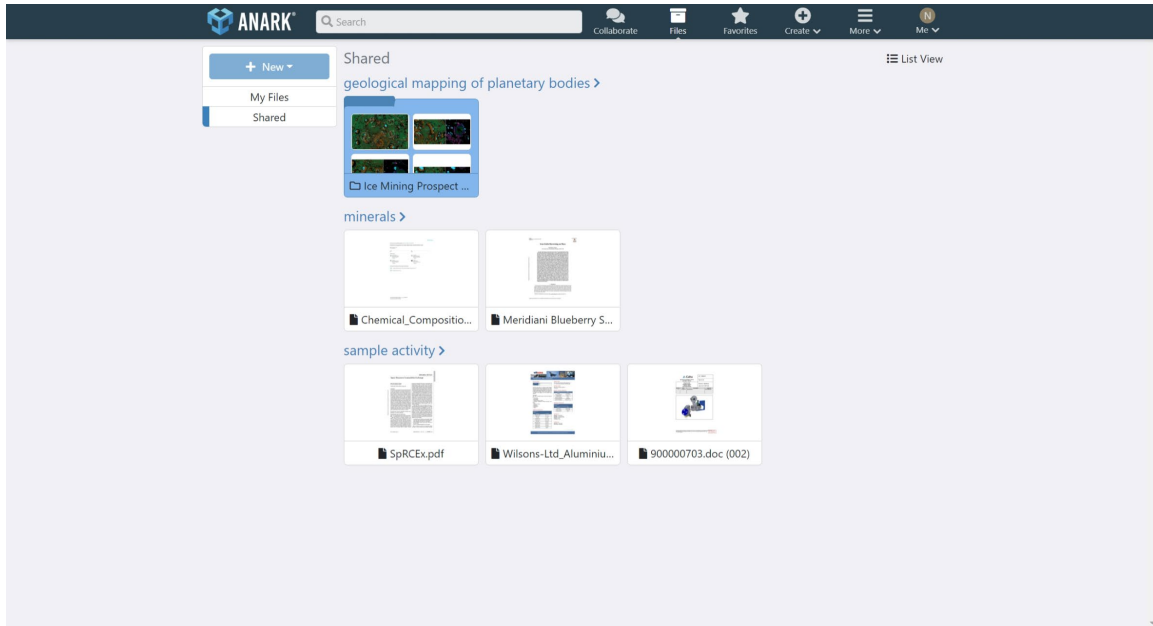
ANARK®

Search

Collaborate

Files

Favorites

Create

More

N

Me

+ New

My Files

Shared

Shared

List View

geological mapping of planetary bodies >

Ice Mining Prospect ...

minerals >

Chemical_Compositio...

Meridiani Blueberry S...

sample activity >

SpRCEx.pdf

Wilsons-Ltd_Aluminiu...

900000703.doc (002)